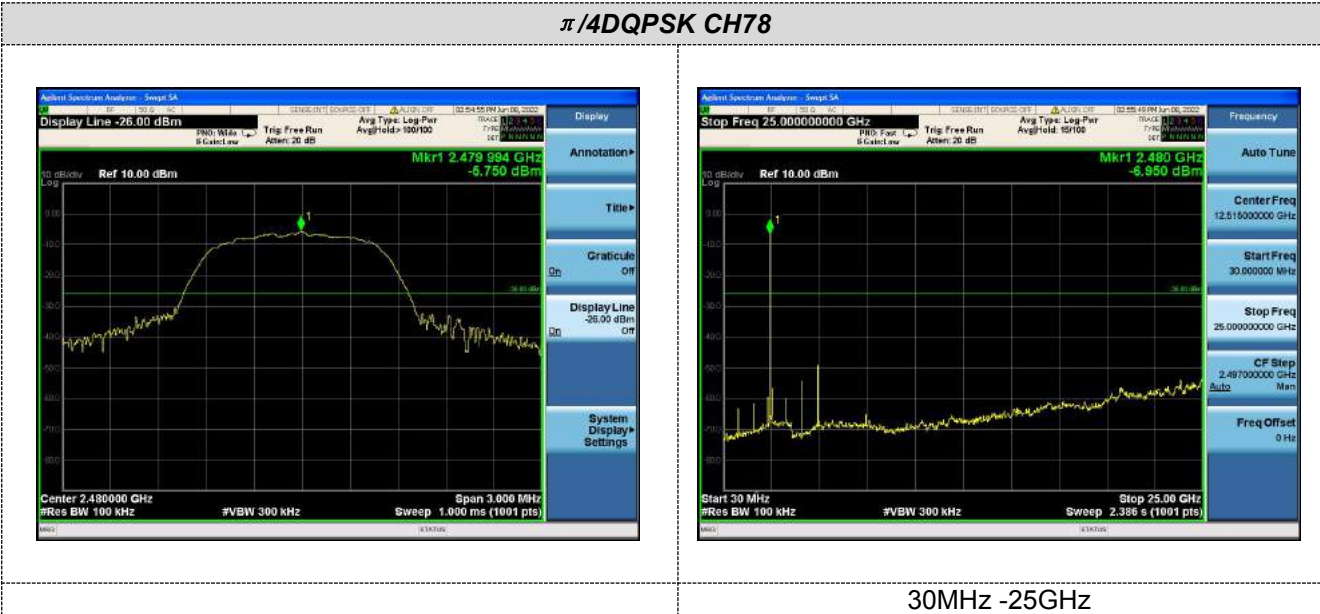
$\pi$/4DQPSK CH78

Agilent Spectrum Analyzer - Swept SA

Display Line -26.00 dBm

PNO: Wide
IFGain:Low

Trig: Free Run
Atten: 20 dB

Avg Type: Log-Pwr
Avg|Hold:>100/100

03:54:55 PM Jun 08, 2022

Display

Mkr1 2.479 994 GHz
-6.750 dBm

10 dB/div Ref 10.00 dBm
Log

Annotation▸

Title▸

Graticule
On Off

Display Line
-26.00 dBm
On Off

System Display▸ Settings

Center 2.480000 GHz
#Res BW 100 kHz
#VBW 300 kHz
Span 3.000 MHz
Sweep 1.000 ms (1001 pts)

MSG
STATUS

Agilent Spectrum Analyzer - Swept SA

Stop Freq 25.000000000 GHz

PNO: Fast
IFGain:Low

Trig: Free Run
Atten: 20 dB

Avg Type: Log-Pwr
Avg|Hold: 15/100

03:55:49 PM Jun 08, 2022

Frequency

Mkr1 2.480 GHz
-6.950 dBm

10 dB/div Ref 10.00 dBm
Log

Auto Tune

Center Freq
12.515000000 GHz

Start Freq
30.000000 MHz

Stop Freq
25.000000000 GHz

CF Step
2.497000000 GHz
Auto Man

Freq Offset
0 Hz

Start 30 MHz
#Res BW 100 kHz
#VBW 300 kHz
Stop 25.00 GHz
Sweep 2.386 s (1001 pts)

MSG
STATUS

30MHz -25GHz